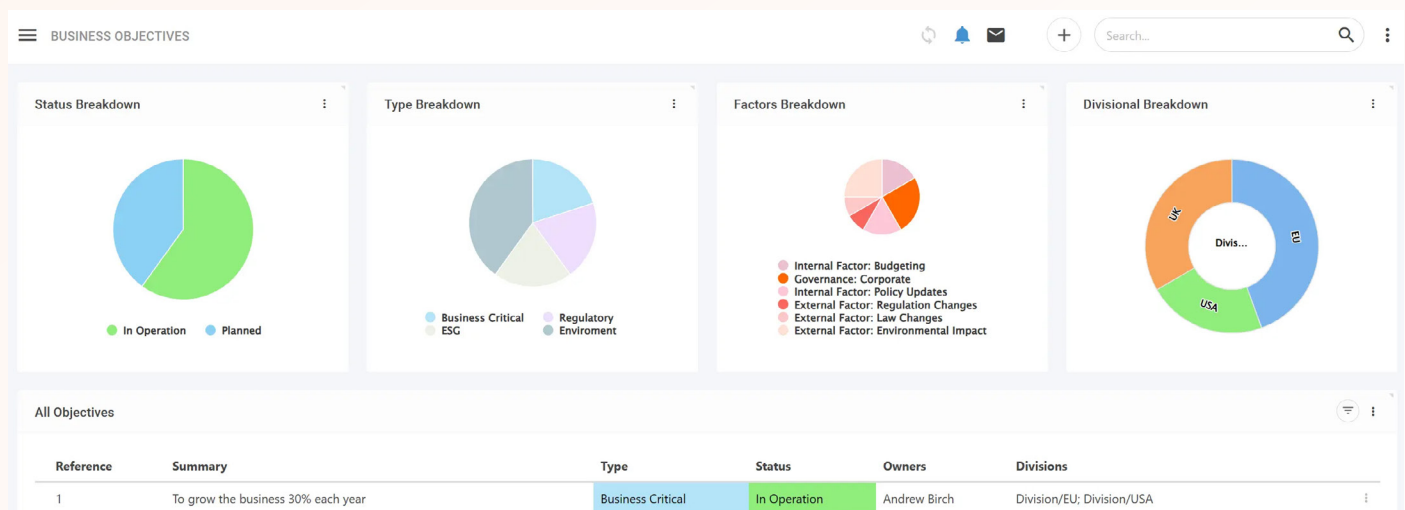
BUSINESS OBJECTIVES

Search...

Status Breakdown

In Operation Planned

Type Breakdown

Business Critical Regulatory
ESG Enviroment

Factors Breakdown

Internal Factor: Budgeting
Governance: Corporate
Internal Factor: Policy Updates
External Factor: Regulation Changes
External Factor: Law Changes
External Factor: Environmental Impact

Divisional Breakdown

UK
Divis...
EU
USA

All Objectives

| Reference | Summary | Type | Status | Owners | Divisions |
|---|---|---|---|---|---|
| 1 | To grow the business 30% each year | Business Critical | In Operation | Andrew Birch | Division/EU; Division/USA |